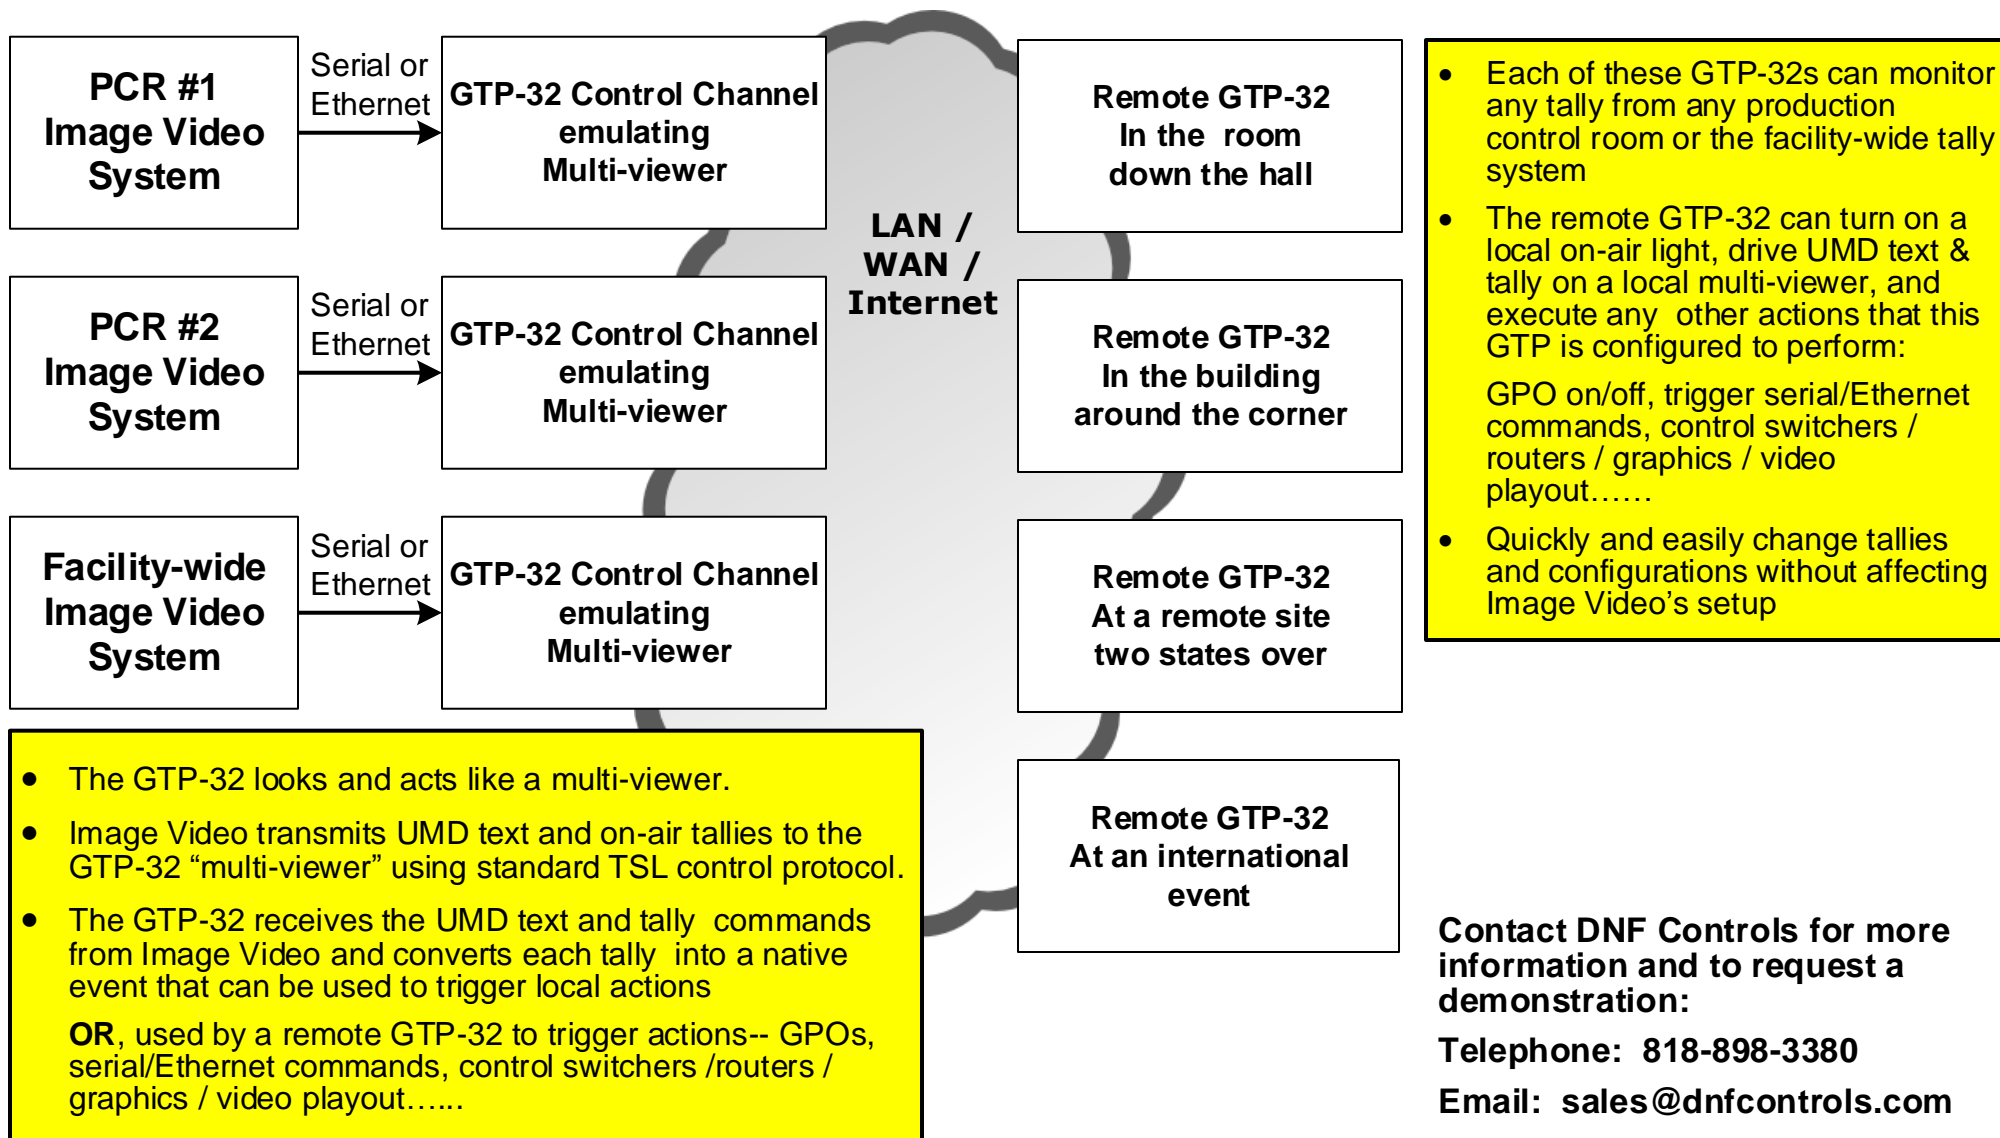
PCR #1
Image Video
System

Serial or
Ethernet

GTP-32 Control Channel
emulating
Multi-viewer

PCR #2
Image Video
System

Serial or
Ethernet

GTP-32 Control Channel
emulating
Multi-viewer

Facility-wide
Image Video
System

Serial or
Ethernet

GTP-32 Control Channel
emulating
Multi-viewer

LAN /
WAN /
Internet

Remote GTP-32
In the room
down the hall

Remote GTP-32
In the building
around the corner

Remote GTP-32
At a remote site
two states over

Remote GTP-32
At an international
event

- Each of these GTP-32s can monitor any tally from any production control room or the facility-wide tally system
- The remote GTP-32 can turn on a local on-air light, drive UMD text & tally on a local multi-viewer, and execute any other actions that this GTP is configured to perform:

GPO on/off, trigger serial/Ethernet commands, control switchers / routers / graphics / video playout……

- Quickly and easily change tallies and configurations without affecting Image Video's setup

- The GTP-32 looks and acts like a multi-viewer.
- Image Video transmits UMD text and on-air tallies to the GTP-32 "multi-viewer" using standard TSL control protocol.
- The GTP-32 receives the UMD text and tally commands from Image Video and converts each tally into a native event that can be used to trigger local actions

**OR**, used by a remote GTP-32 to trigger actions-- GPOs, serial/Ethernet commands, control switchers /routers / graphics / video playout…...

Contact DNF Controls for more information and to request a demonstration:

Telephone: 818-898-3380

Email: sales@dnfcontrols.com